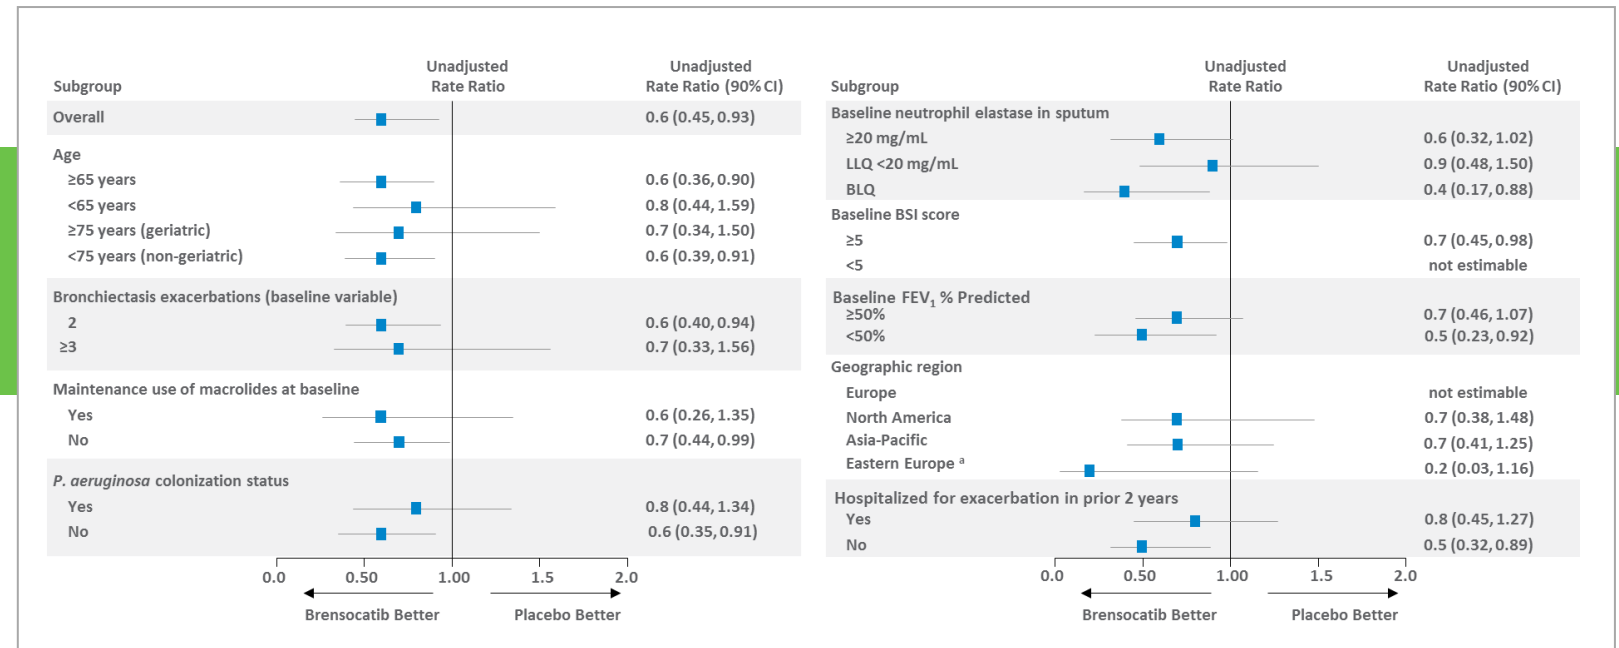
Subgroup

Unadjusted Rate Ratio

Unadjusted Rate Ratio (90% CI)

Overall 0.6 (0.45, 0.93)

Age
≥65 years 0.6 (0.36, 0.90)
<65 years 0.8 (0.44, 1.59)
≥75 years (geriatric) 0.7 (0.34, 1.50)
<75 years (non-geriatric) 0.6 (0.39, 0.91)

Bronchiectasis exacerbations (baseline variable)
2 0.6 (0.40, 0.94)
≥3 0.7 (0.33, 1.56)

Maintenance use of macrolides at baseline
Yes 0.6 (0.26, 1.35)
No 0.7 (0.44, 0.99)

P. aeruginosa colonization status
Yes 0.8 (0.44, 1.34)
No 0.6 (0.35, 0.91)

0.0 0.50 1.00 1.5 2.0

Brensocatib Better Placebo Better

Subgroup

Unadjusted Rate Ratio

Unadjusted Rate Ratio (90% CI)

Baseline neutrophil elastase in sputum
≥20 mg/mL 0.6 (0.32, 1.02)
LLQ <20 mg/mL 0.9 (0.48, 1.50)
BLQ 0.4 (0.17, 0.88)

Baseline BSI score
≥5 0.7 (0.45, 0.98)
<5 not estimable

Baseline FEV$_1$ % Predicted
≥50% 0.7 (0.46, 1.07)
<50% 0.5 (0.23, 0.92)

Geographic region
Europe not estimable
North America 0.7 (0.38, 1.48)
Asia-Pacific 0.7 (0.41, 1.25)
Eastern Europe $^a$ 0.2 (0.03, 1.16)

Hospitalized for exacerbation in prior 2 years
Yes 0.8 (0.45, 1.27)
No 0.5 (0.32, 0.89)

0.0 0.50 1.00 1.5 2.0

Brensocatib Better Placebo Better